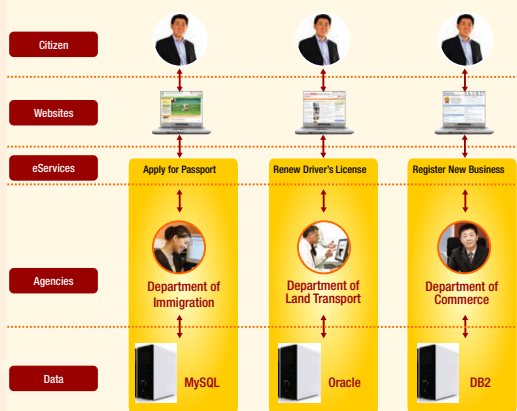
Citizen

Websites

eServices

Agencies

Data

Apply for Passport

Department of Immigration

MySQL

Renew Driver's License

Department of Land Transport

Oracle

Register New Business

Department of Commerce

DB2